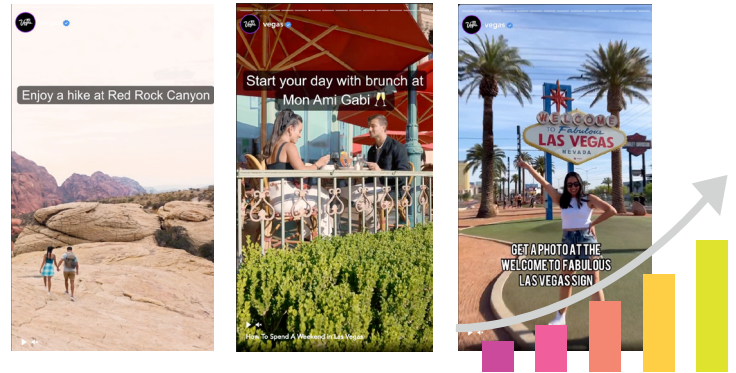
Enjoy a hike at Red Rock Canyon

vegas

Start your day with brunch at Mon Ami Gabi 🥂

How To Spend A Weekend In Las Vegas

vegas

WELCOME TO Fabulous LAS VEGAS NEVADA

GET A PHOTO AT THE WELCOME TO FABULOUS LAS VEGAS SIGN